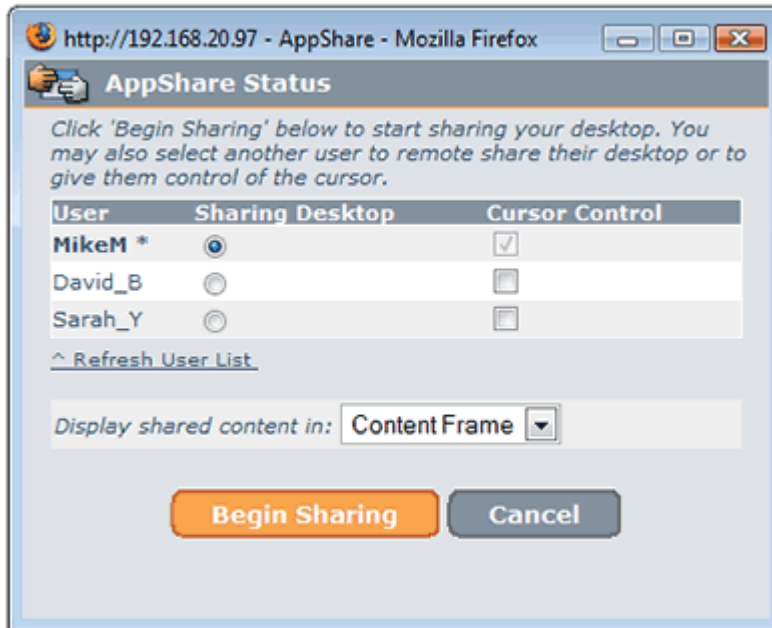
http://192.168.20.97 - AppShare - Mozilla Firefox

AppShare Status

Click 'Begin Sharing' below to start sharing your desktop. You may also select another user to remote share their desktop or to give them control of the cursor.

| User | Sharing Desktop | Cursor Control |
|---|---|---|
| MikeM * | | |
| David_B | | |
| Sarah_Y | | |

^ Refresh User List

Display shared content in: Content Frame

Begin Sharing

Cancel